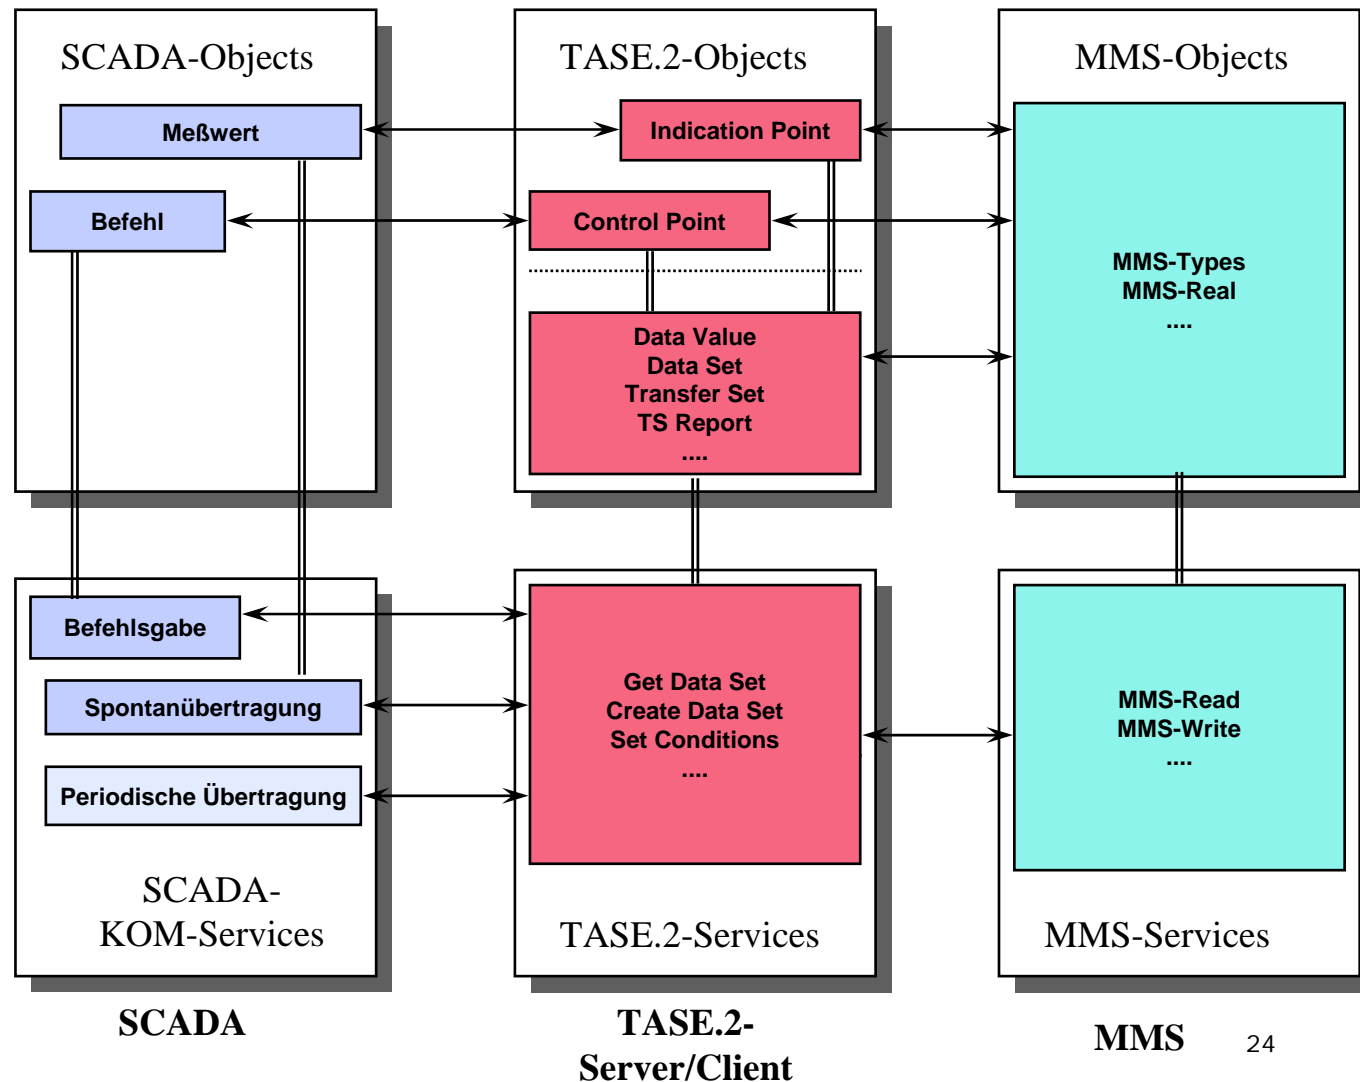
SCADA-Objects

Meßwert

Befehl

TASE.2-Objects

Indication Point

Control Point

Data Value
Data Set
Transfer Set
TS Report
....

MMS-Objects

MMS-Types
MMS-Real
....

Befehlsgabe

Spontanübertragung

Periodische Übertragung

SCADA-KOM-Services

Get Data Set
Create Data Set
Set Conditions
....

TASE.2-Services

MMS-Read
MMS-Write
....

MMS-Services

SCADA

TASE.2-Server/Client

MMS

24